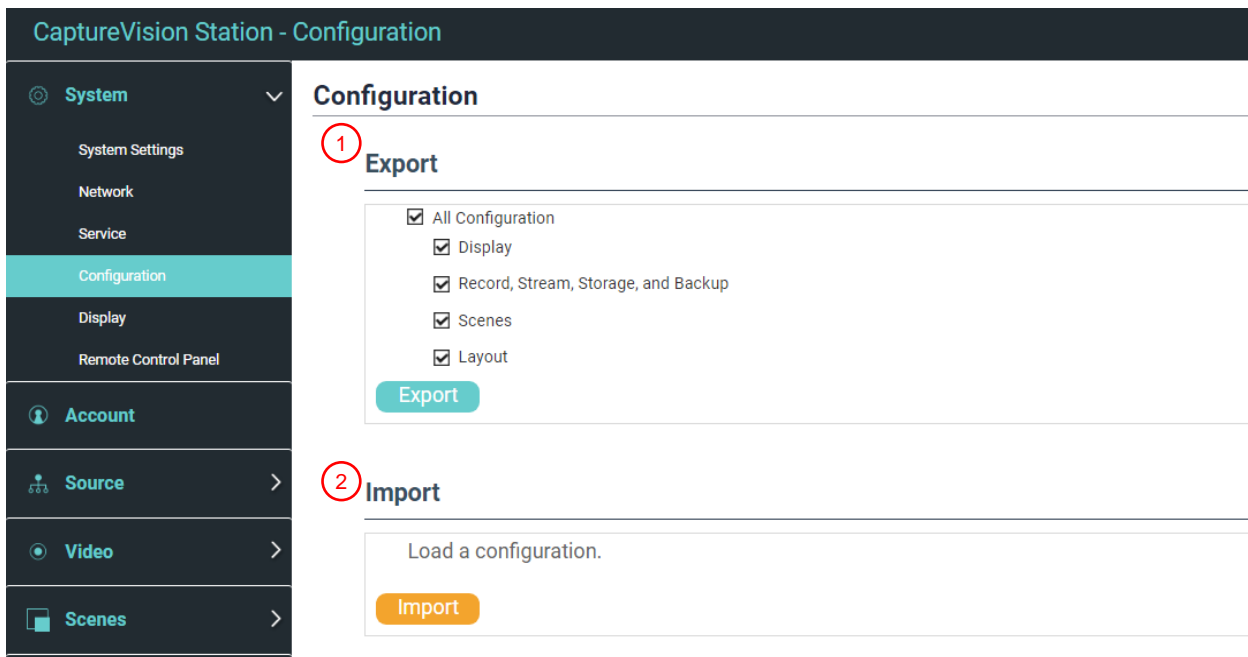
CaptureVision Station - Configuration

System

System Settings

Network

Service

Configuration

Display

Remote Control Panel

Account

Source

Video

Scenes

Configuration

1

Export

All Configuration

Display

Record, Stream, Storage, and Backup

Scenes

Layout

Export

2

Import

Load a configuration.

Import